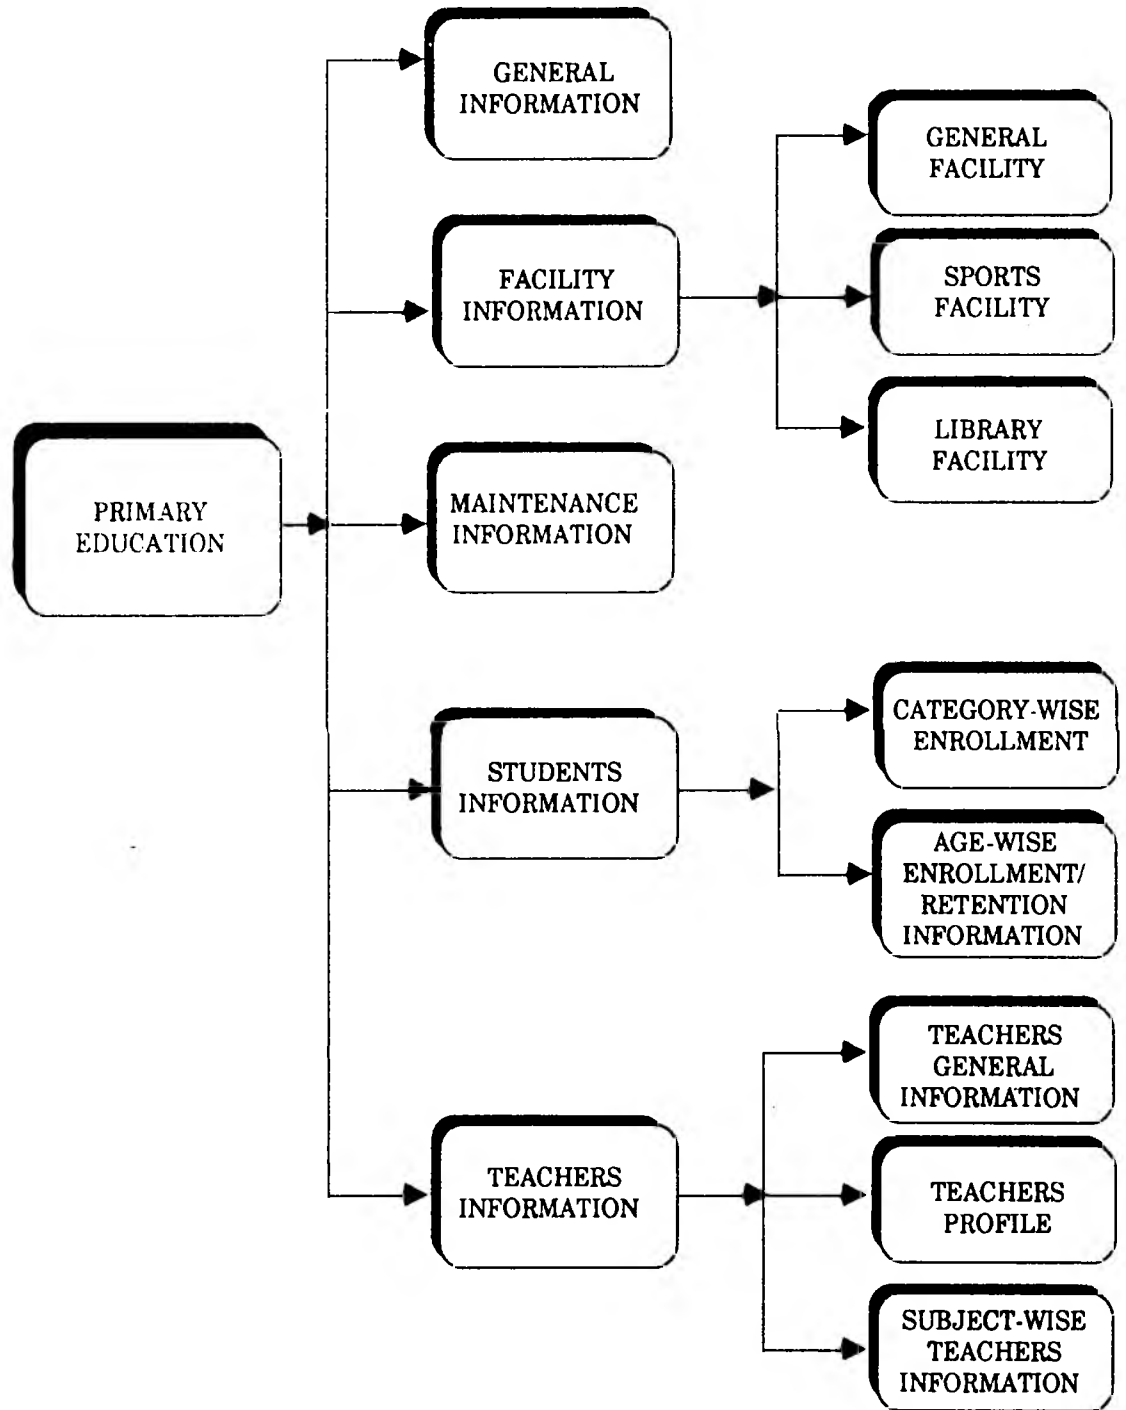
PRIMARY EDUCATION

GENERAL INFORMATION

FACILITY INFORMATION

GENERAL FACILITY

SPORTS FACILITY

LIBRARY FACILITY

MAINTENANCE INFORMATION

STUDENTS INFORMATION

CATEGORY-WISE ENROLLMENT

AGE-WISE ENROLLMENT/ RETENTION INFORMATION

TEACHERS INFORMATION

TEACHERS GENERAL INFORMATION

TEACHERS PROFILE

SUBJECT-WISE TEACHERS INFORMATION